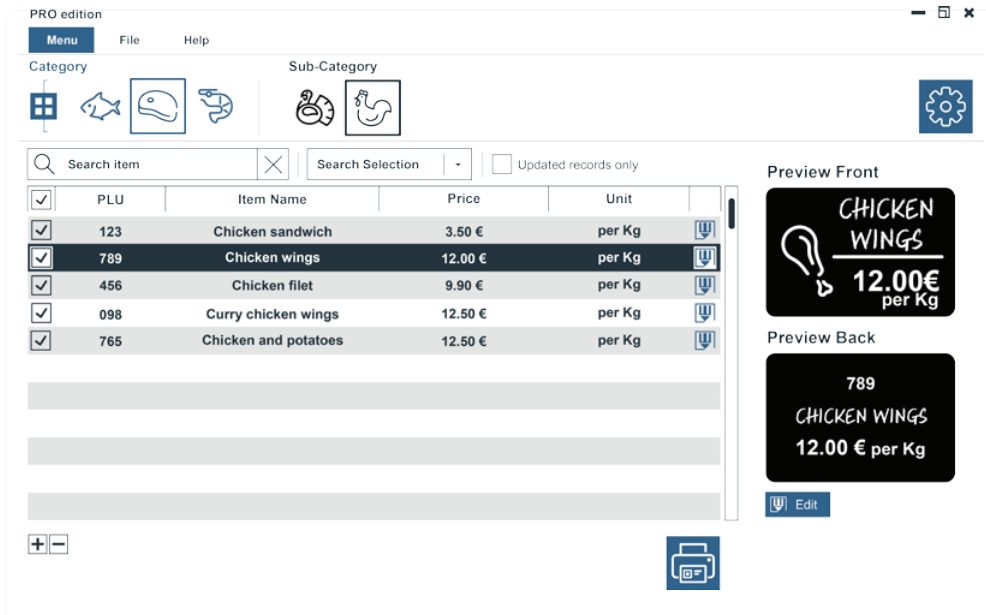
PRO edition

Menu File Help

Category

Sub-Category

Search item

Search Selection

Updated records only

| | PLU | Item Name | Price | Unit |
|---|---|---|---|---|
| | 123 | Chicken sandwich | 3.50 € | per Kg |
| | 789 | Chicken wings | 12.00 € | per Kg |
| | 456 | Chicken filet | 9.90 € | per Kg |
| | 098 | Curry chicken wings | 12.50 € | per Kg |
| | 765 | Chicken and potatoes | 12.50 € | per Kg |

Preview Front

CHICKEN WINGS

12.00€ per Kg

Preview Back

789

CHICKEN WINGS

12.00 € per Kg

Edit